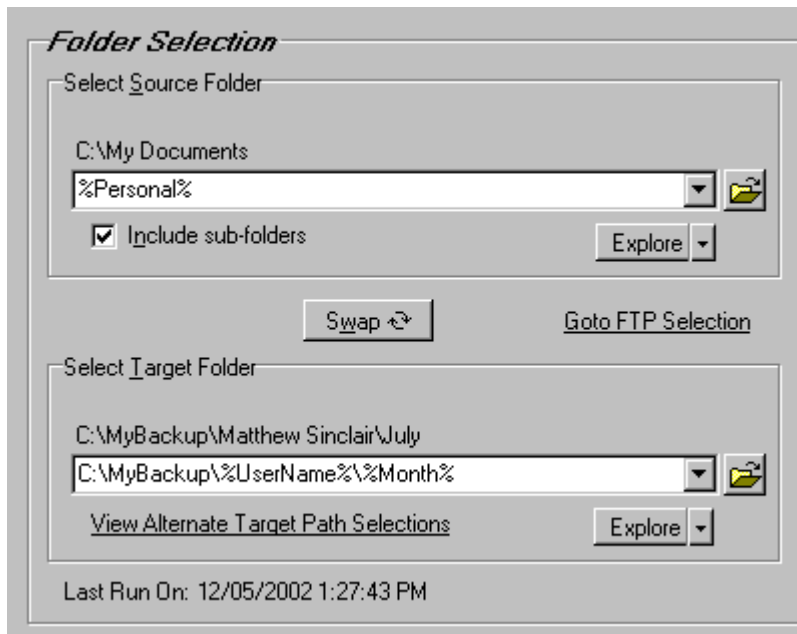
Folder Selection

Select Source Folder

C:\My Documents

%Personal%

Include sub-folders

Explore

Swap

Goto FTP Selection

Select Target Folder

C:\MyBackup\Matthew Sinclair\July

C:\MyBackup\%UserName%\%Month%

View Alternate Target Path Selections

Explore

Last Run On: 12/05/2002 1:27:43 PM